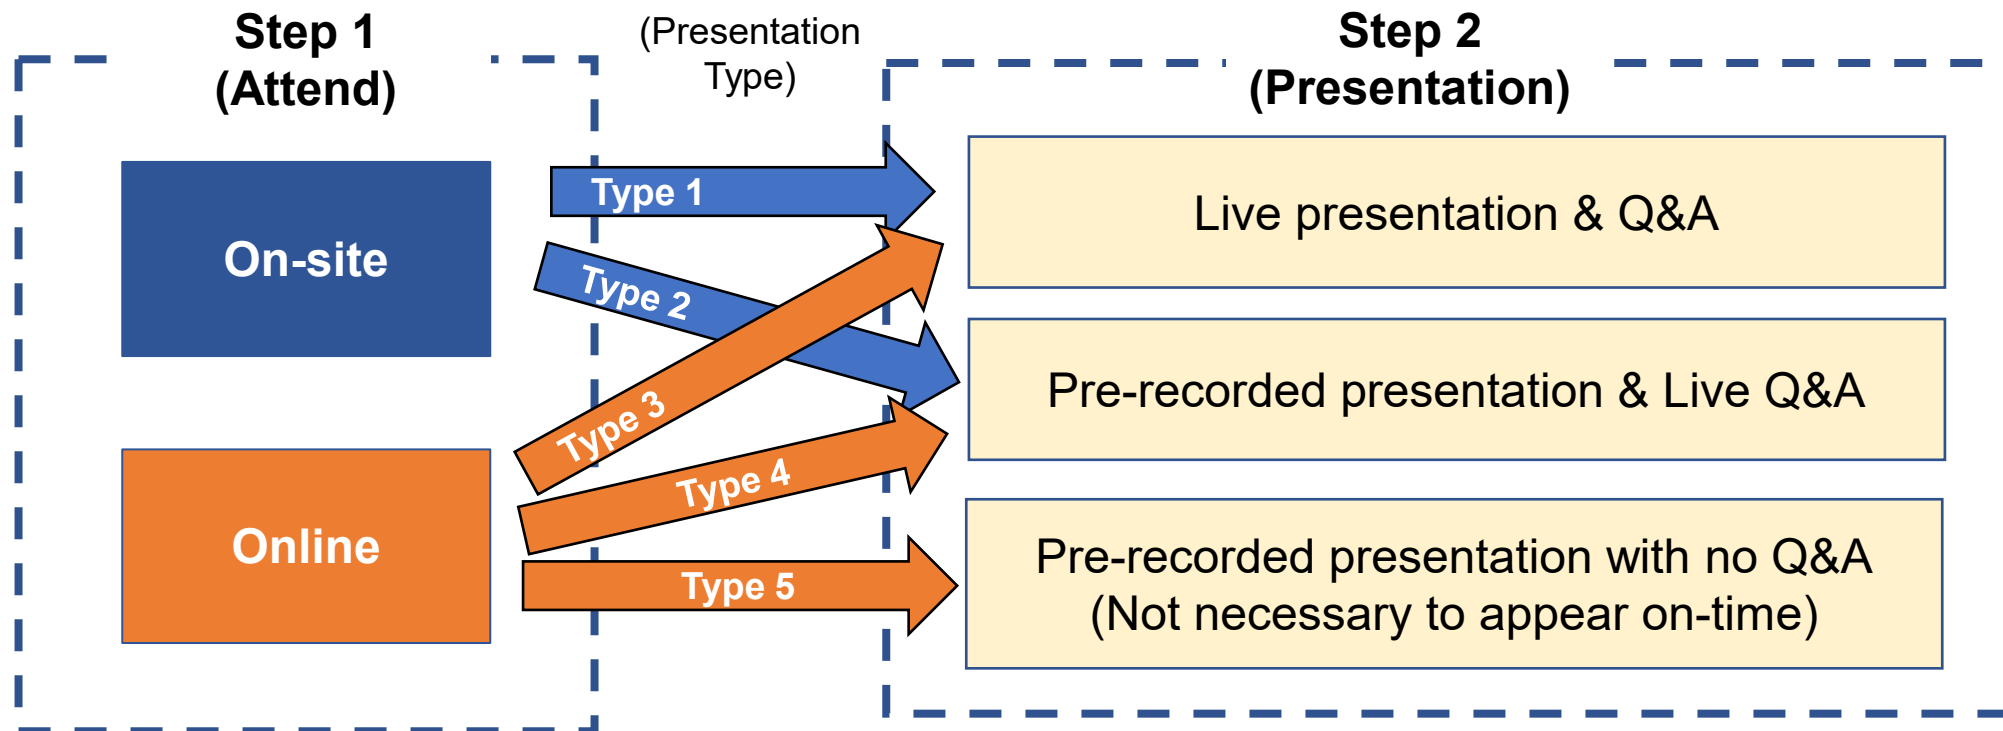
Step 1
(Attend)

(Presentation Type)

Step 2
(Presentation)

On-site

Online

Type 1

Type 2

Type 3

Type 4

Type 5

Live presentation & Q&A

Pre-recorded presentation & Live Q&A

Pre-recorded presentation with no Q&A
(Not necessary to appear on-time)